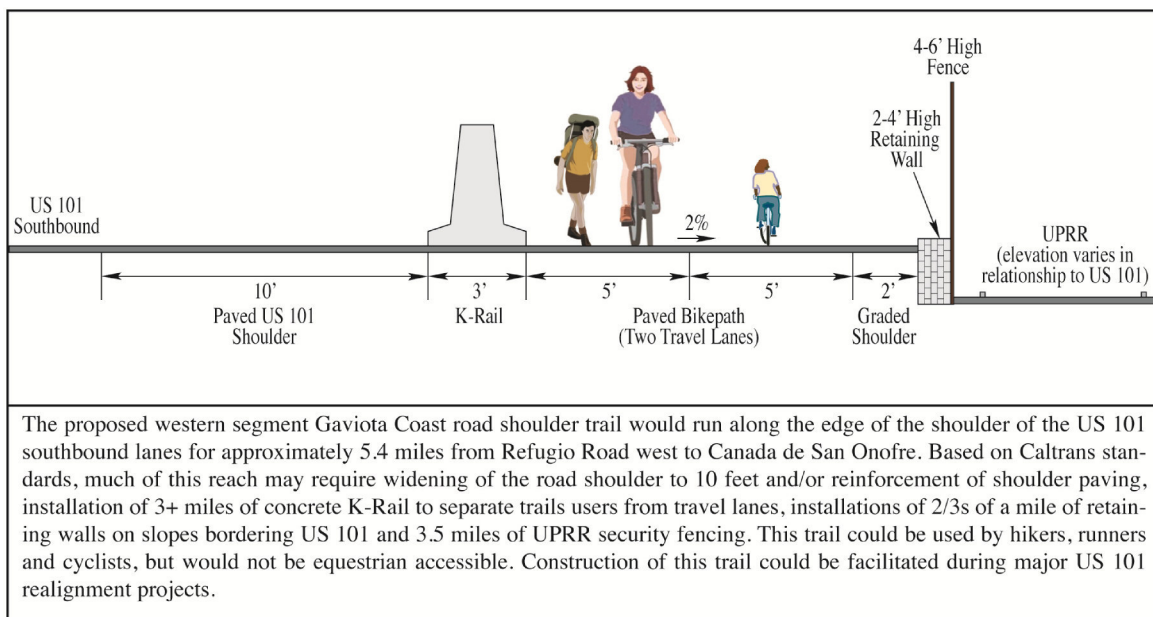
4-6' High Fence

2-4' High Retaining Wall

US 101 Southbound

2%

UPRR (elevation varies in relationship to US 101)

10'
Paved US 101 Shoulder

3'
K-Rail

5'

Paved Bikepath (Two Travel Lanes)

5'

2'
Graded Shoulder

The proposed western segment Gaviota Coast road shoulder trail would run along the edge of the shoulder of the US 101 southbound lanes for approximately 5.4 miles from Refugio Road west to Canada de San Onofre. Based on Caltrans standards, much of this reach may require widening of the road shoulder to 10 feet and/or reinforcement of shoulder paving, installation of 3+ miles of concrete K-Rail to separate trails users from travel lanes, installations of 2/3s of a mile of retaining walls on slopes bordering US 101 and 3.5 miles of UPRR security fencing. This trail could be used by hikers, runners and cyclists, but would not be equestrian accessible. Construction of this trail could be facilitated during major US 101 realignment projects.